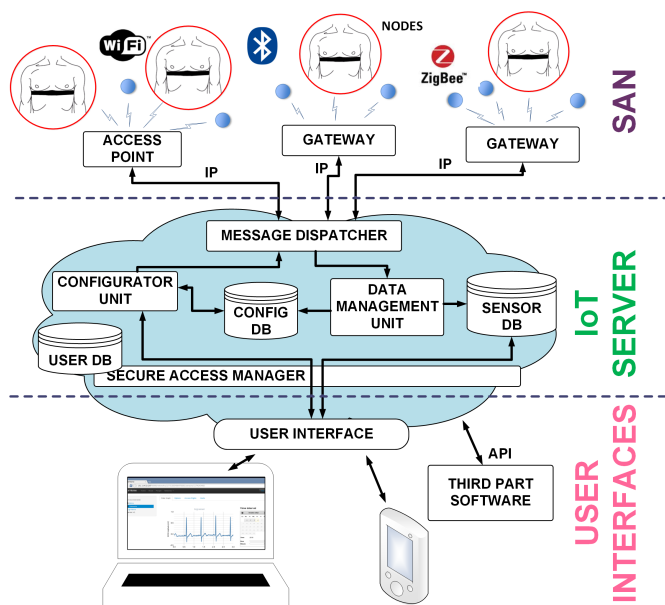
Wi Fi

NODES

ZigBee

SAN

ACCESS POINT

GATEWAY

GATEWAY

IP

IP

IP

MESSAGE DISPATCHER

CONFIGURATOR UNIT

DATA MANAGEMENT UNIT

CONFIG DB

SENSOR DB

USER DB

SECURE ACCESS MANAGER

IoT SERVER

USER INTERFACE

API

THIRD PART SOFTWARE

USER INTERFACES